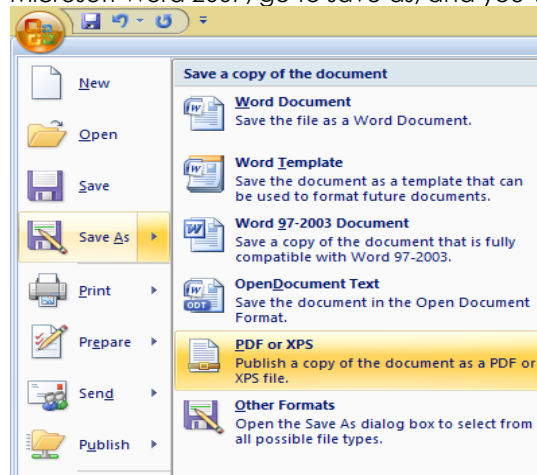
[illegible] Word 2007, go to save as, and you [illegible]

New
Open
Save
Save As
Print
Prepare
Send
Publish

Save a copy of the document

Word Document
Save the file as a Word Document.

Word Template
Save the document as a template that can be used to format future documents.

Word 97-2003 Document
Save a copy of the document that is fully compatible with Word 97-2003.

OpenDocument Text
Save the document in the Open Document Format.

PDF or XPS
Publish a copy of the document as a PDF or XPS file.

Other Formats
Open the Save As dialog box to select from all possible file types.